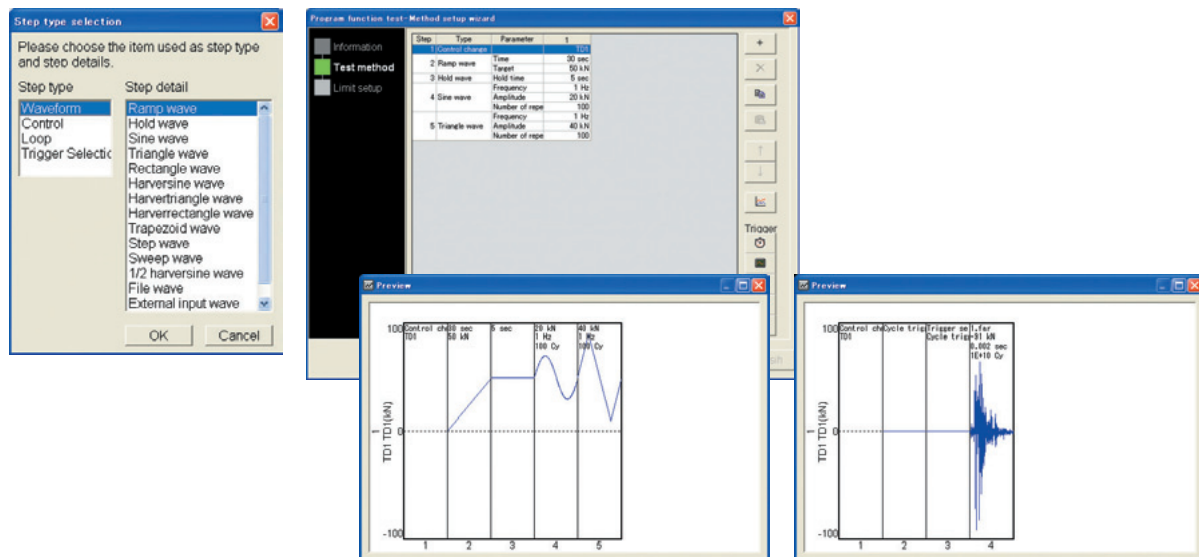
Step type selection

Please choose the item used as step type and step details.

Step type
Waveform
Control
Loop
Trigger Selectio

Step detail
Ramp wave
Hold wave
Sine wave
Triangle wave
Rectangle wave
Harversine wave
Harvertriangle wave
Harverrectangle wave
Trapezoid wave
Step wave
Sweep wave
1/2 harversine wave
File wave
External input wave

OK
Cancel

Program function test-Method setup wizard

Information
Test method
Limit setup

| Step | Type | Parameter | 1 |
|---|---|---|---|
| 1 | Control change | | TD1 |
| 2 | Ramp wave | Time | 30 sec |
| | | Target | 50 kN |
| 3 | Hold wave | Hold time | 5 sec |
| 4 | Sine wave | Frequency | 1 Hz |
| | | Amplitude | 20 kN |
| | | Number of repe | 100 |
| 5 | Triangle wave | Frequency | 1 Hz |
| | | Amplitude | 40 kN |
| | | Number of repe | 100 |

Trigger

Preview

100
Control ch TD1
30 sec 50 kN
5 sec
20 kN 1 Hz 100 Cy
40 kN 1 Hz 100 Cy
TD1 TD1(kN)
0
-100
1 2 3 4 5

Preview

100
Control ch TD1
Cycle trig
Trigger se Cycle trig
1.far -91 kN 0.002 sec 1E+10 Cy
TD1 TD1(kN)
0
-100
1 2 3 4